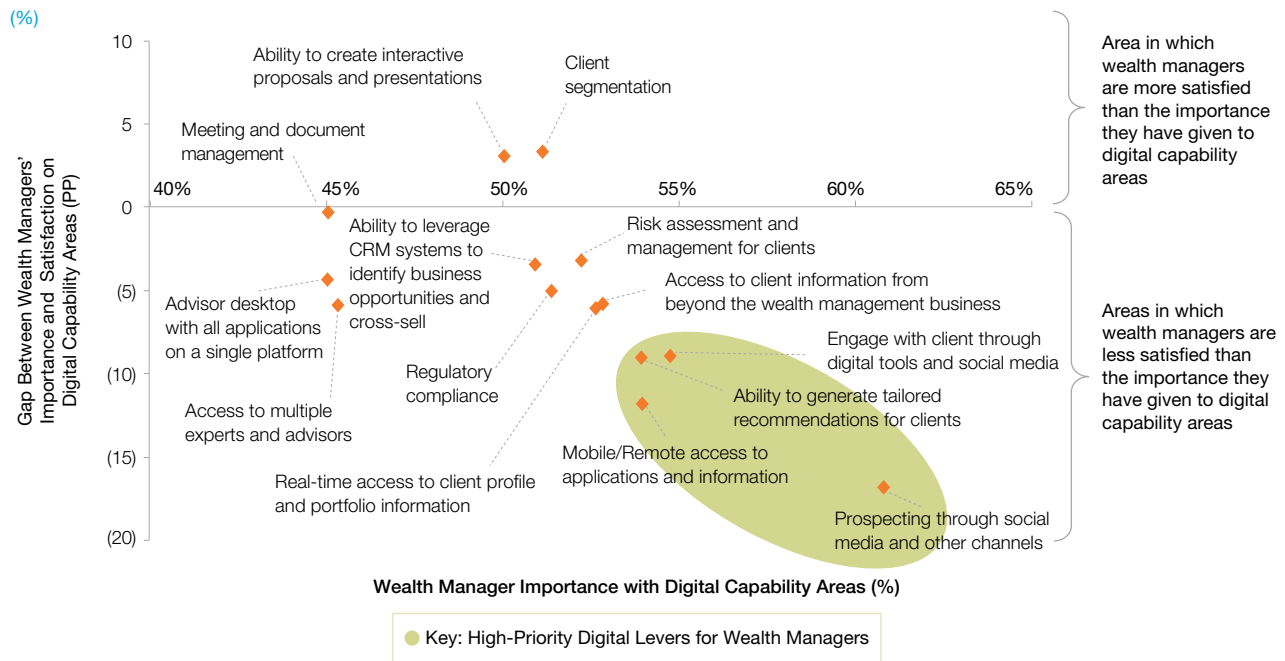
(%)

Gap Between Wealth Managers' Importance and Satisfaction on Digital Capability Areas (PP)

10
5
0
(5)
(10)
(15)
(20)

40%
45%
50%
55%
60%
65%

Ability to create interactive proposals and presentations

Client segmentation

Meeting and document management

Ability to leverage CRM systems to identify business opportunities and cross-sell

Risk assessment and management for clients

Access to client information from beyond the wealth management business

Advisor desktop with all applications on a single platform

Engage with client through digital tools and social media

Regulatory compliance

Ability to generate tailored recommendations for clients

Access to multiple experts and advisors

Mobile/Remote access to applications and information

Real-time access to client profile and portfolio information

Prospecting through social media and other channels

Area in which wealth managers are more satisfied than the importance they have given to digital capability areas

Areas in which wealth managers are less satisfied than the importance they have given to digital capability areas

Wealth Manager Importance with Digital Capability Areas (%)

Key: High-Priority Digital Levers for Wealth Managers